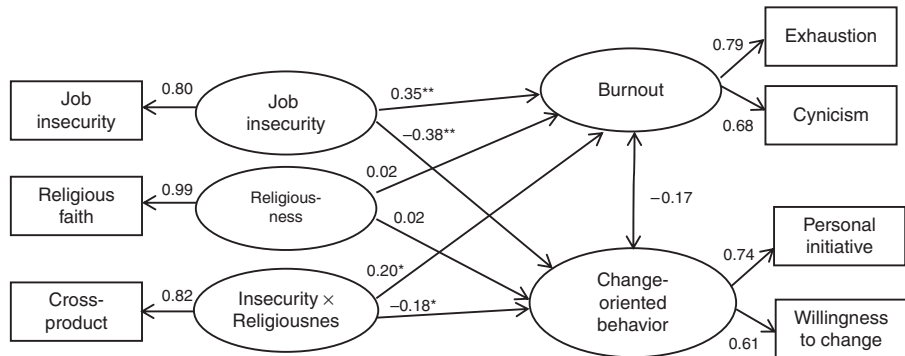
Job insecurity

0.80

Job insecurity

0.35**

Burnout

0.79

Exhaustion

Cynicism

0.68

−0.38**

Religious faith

0.99

Religiousness

0.02

0.02

−0.17

Personal initiative

0.74

Cross-product

0.82

Insecurity × Religiousnes

0.20*

−0.18*

Change-oriented behavior

Willingness to change

0.61